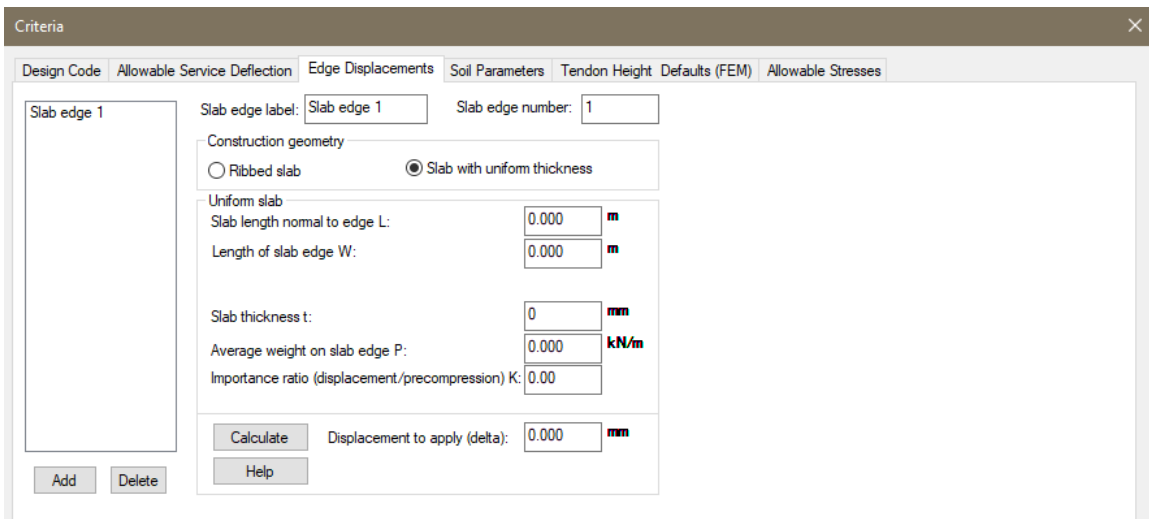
Criteria

Design Code | Allowable Service Deflection | Edge Displacements | Soil Parameters | Tendon Height Defaults (FEM) | Allowable Stresses

Slab edge 1

Slab edge label: Slab edge 1
Slab edge number: 1

Construction geometry
Ribbed slab
Slab with uniform thickness

Uniform slab
Slab length normal to edge L: 0.000 m
Length of slab edge W: 0.000 m

Slab thickness t: 0 mm
Average weight on slab edge P: 0.000 kN/m
Importance ratio (displacement/precompression) K: 0.00

Calculate
Displacement to apply (delta): 0.000 mm
Help

Add
Delete